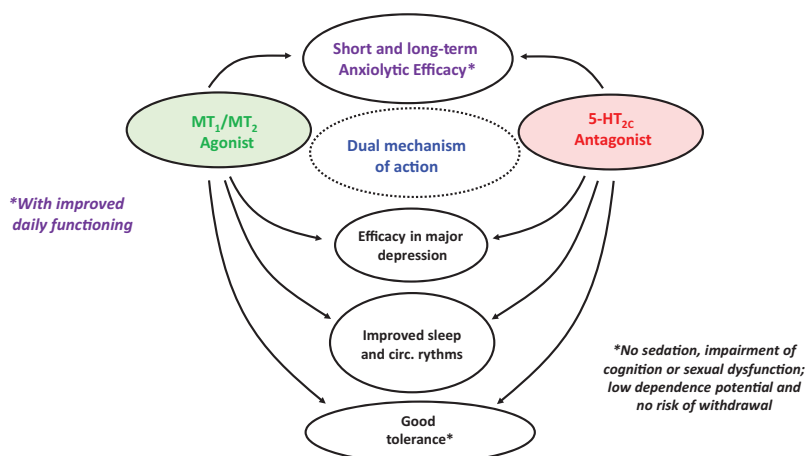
Short and long-term Anxiolytic Efficacy*

$MT_1/MT_2$ Agonist

Dual mechanism of action

5-$HT_{2C}$ Antagonist

*With improved daily functioning

Efficacy in major depression

Improved sleep and circ. rythms

*No sedation, impairment of cognition or sexual dysfunction; low dependence potential and no risk of withdrawal

Good tolerance*